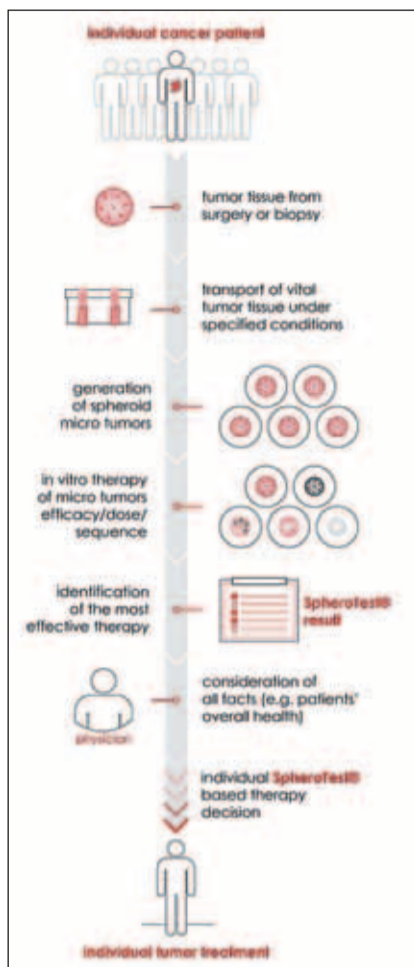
individual cancer patient

tumor tissue from surgery or biopsy

transport of vital tumor tissue under specified conditions

generation of spheroid micro tumors

in vitro therapy of micro tumors efficacy/dose/ sequence

identification of the most effective therapy

SpheroTest® result

consideration of all facts (e.g. patients' overall health)

physician

individual SpheroTest® based therapy decision

individual tumor treatment